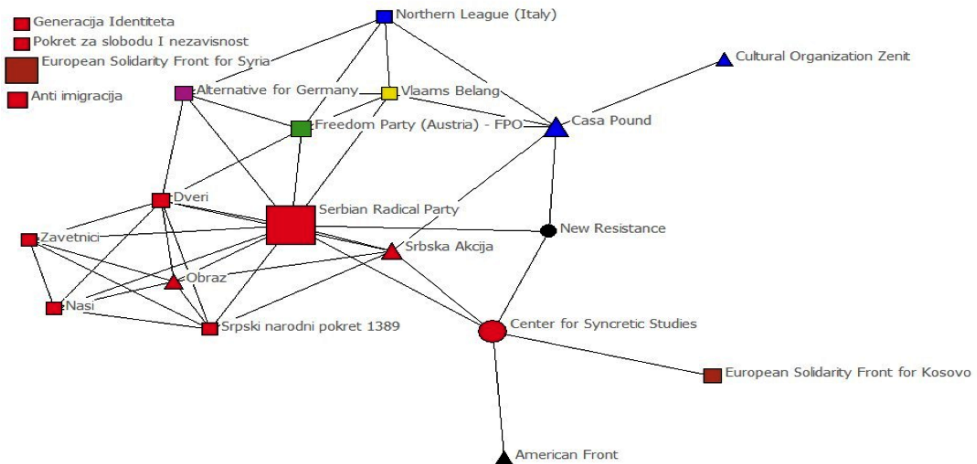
Generacija Identiteta
Pokret za slobodu I nezavisnost
European Solidarity Front for Syria
Anti imigracija
Northern League (Italy)
Cultural Organization Zenit
Alternative for Germany
Vlaams Belang
Freedom Party (Austria) - FPO
Casa Pound
Dveri
Serbian Radical Party
New Resistance
Zavetnici
Srbska Akcija
Obraz
Nasi
Srpski narodni pokret 1389
Center for Syncretic Studies
European Solidarity Front for Kosovo
American Front